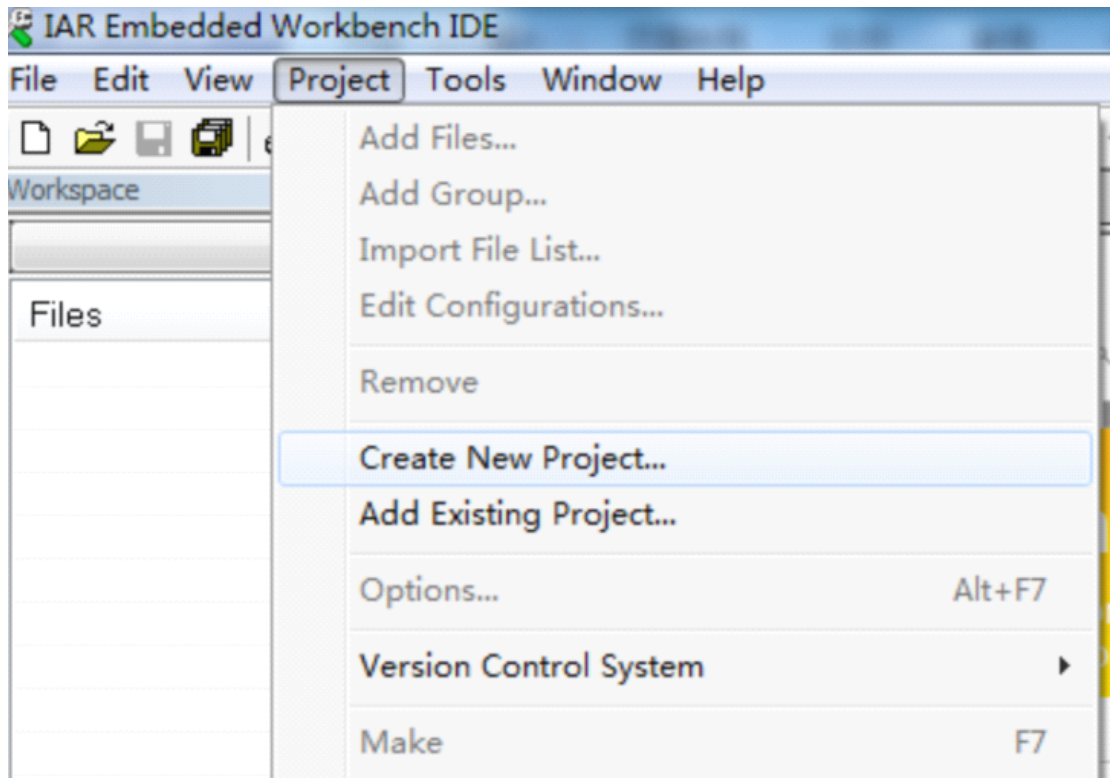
IAR Embedded Workbench IDE

File Edit View Project Tools Window Help

Workspace

Files

Add Files...
Add Group...
Import File List...
Edit Configurations...
Remove
Create New Project...
Add Existing Project...
Options... Alt+F7
Version Control System
Make F7